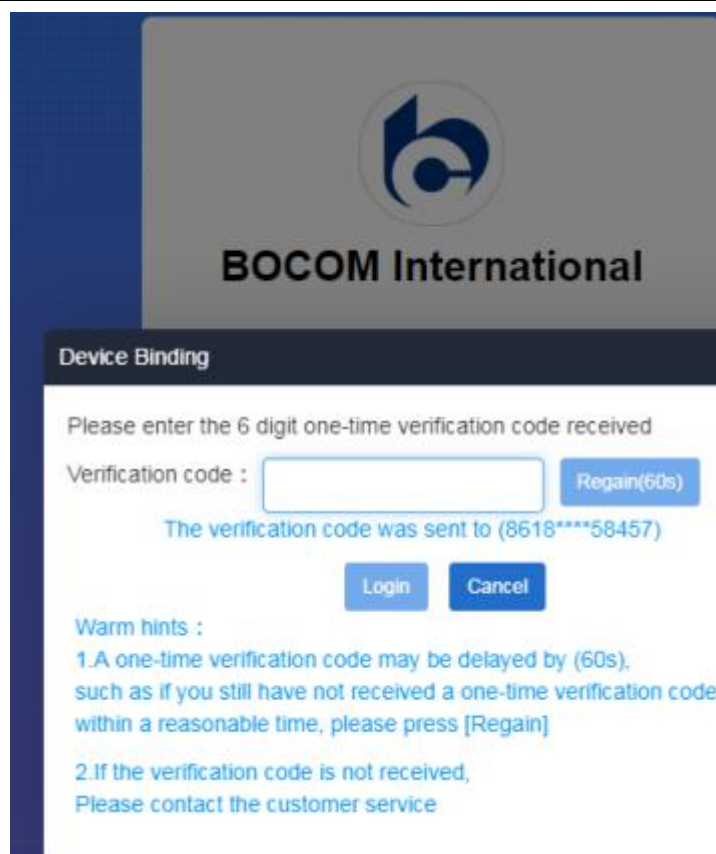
BOCOM International

Device Binding

Please enter the 6 digit one-time verification code received

Verification code :

Regain(60s)

The verification code was sent to (8618****58457)

Login

Cancel

Warm hints :

1.A one-time verification code may be delayed by (60s), such as if you still have not received a one-time verification code within a reasonable time, please press [Regain]

2.If the verification code is not received, Please contact the customer service